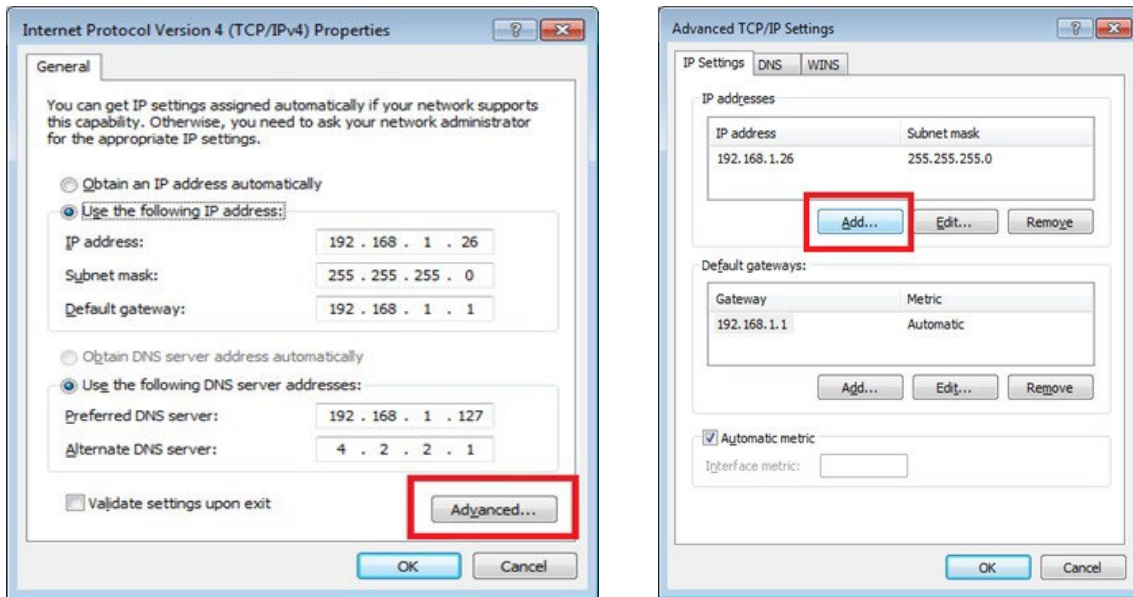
Internet Protocol Version 4 (TCP/IPv4) Properties

?

General

You can get IP settings assigned automatically if your network supports this capability. Otherwise, you need to ask your network administrator for the appropriate IP settings.

Obtain an IP address automatically

Use the following IP address:

IP address: 192 . 168 . 1 . 26

Subnet mask: 255 . 255 . 255 . 0

Default gateway: 192 . 168 . 1 . 1

Obtain DNS server address automatically

Use the following DNS server addresses:

Preferred DNS server: 192 . 168 . 1 . 127

Alternate DNS server: 4 . 2 . 2 . 1

Validate settings upon exit

Advanced...

OK

Cancel

Advanced TCP/IP Settings

?

IP Settings DNS WINS

IP addresses

| IP address | Subnet mask |
|---|---|
| 192.168.1.26 | 255.255.255.0 |

Add... Edit... Remove

Default gateways:

| Gateway | Metric |
|---|---|
| 192.168.1.1 | Automatic |

Add... Edit... Remove

Automatic metric

Interface metric:

OK

Cancel